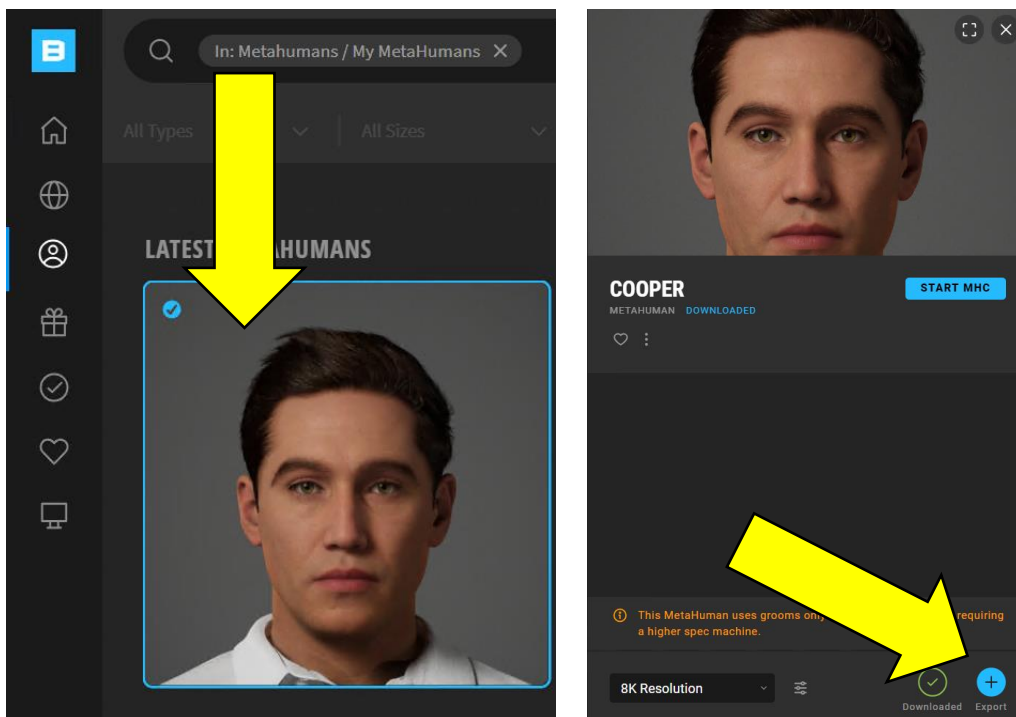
In: Metahumans / My MetaHumans

All Types

All Sizes

LATEST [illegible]AHUMANS

COOPER

METAHUMAN DOWNLOADED

START MHC

This MetaHuman uses grooms on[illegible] requiring a higher spec machine.

8K Resolution

Downloaded

Export